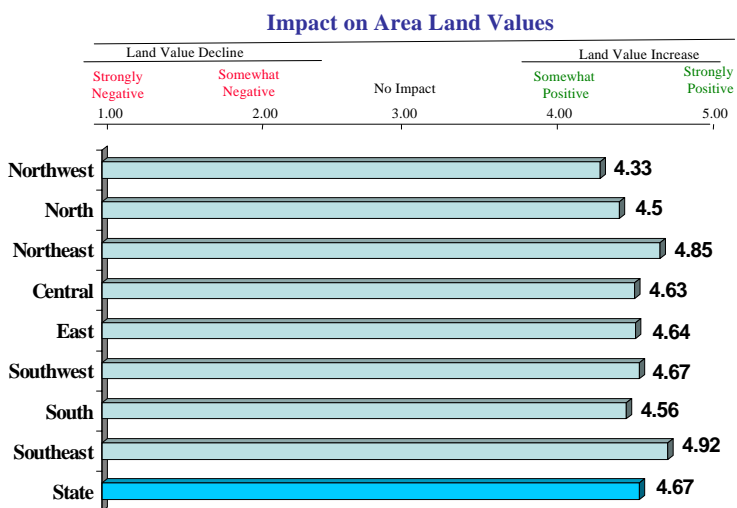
Impact on Area Land Values

Land Value Decline

Land Value Increase

Strongly Negative

Somewhat Negative

No Impact

Somewhat Positive

Strongly Positive

1.00

2.00

3.00

4.00

5.00

Northwest 4.33

North 4.5

Northeast 4.85

Central 4.63

East 4.64

Southwest 4.67

South 4.56

Southeast 4.92

State 4.67